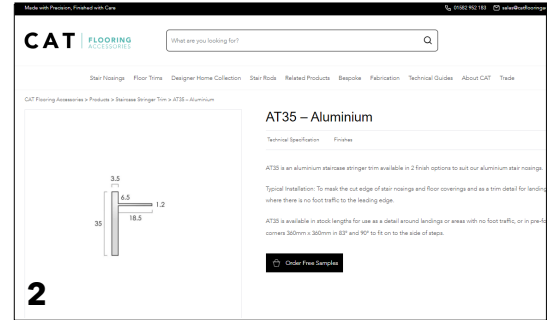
Made with Precision, Finished with Care

01582 952 183 sales@catflooringa

CAT FLOORING ACCESSORIES

What are you looking for?

Stair Nosings Floor Trims Designer Home Collection Stair Rods Related Products Bespoke Fabrication Technical Guides About CAT Trade

CAT Flooring Accessories > Products > Staircase Stringer Trim > AT35 – Aluminium

3.5
6.5
1.2
18.5
35

2

AT35 – Aluminium

Technical Specification Finishes

AT35 is an aluminium staircase stringer trim available in 2 finish options to suit our aluminium stair nosings.

Typical Installation: To mask the cut edge of stair nosings and floor coverings and as a trim detail for landin where there is no foot traffic to the leading edge.

AT35 is available in stock lengths for use as a detail around landings or areas with no foot traffic, or in pre-fo corners 360mm x 360mm in 83º and 90º to fit on to the side of steps.

Order Free Samples